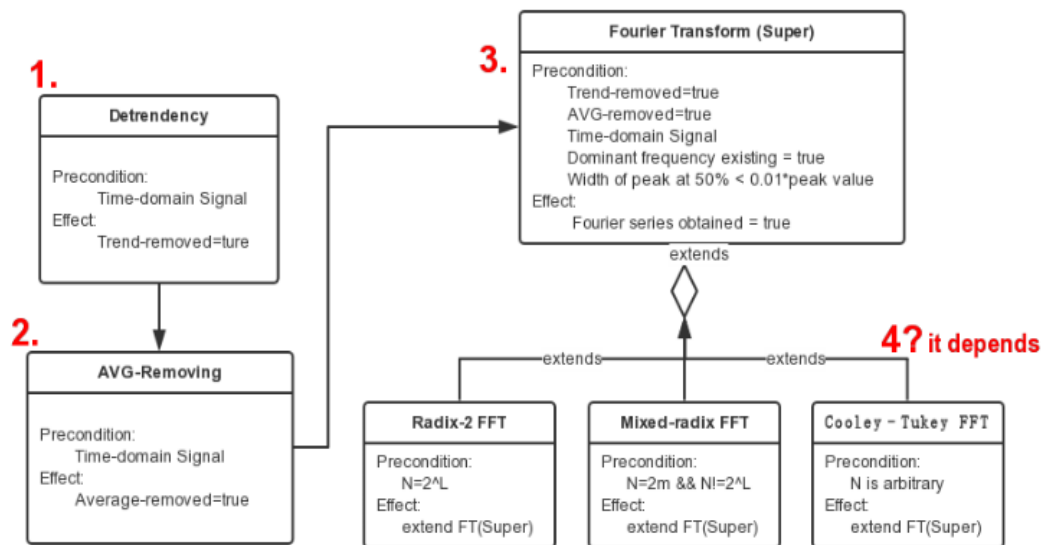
1.

Detrendency

Precondition:
Time-domain Signal
Effect:
Trend-removed=ture

2.

AVG-Removing

Precondition:
Time-domain Signal
Effect:
Average-removed=true

3.

Fourier Transform (Super)

Precondition:
Trend-removed=true
AVG-removed=true
Time-domain Signal
Dominant frequency existing = true
Width of peak at 50% < 0.01*peak value
Effect:
Fourier series obtained = true

extends

extends

extends

4? it depends

Radix-2 FFT

Precondition:
N=2^L
Effect:
extend FT(Super)

Mixed-radix FFT

Precondition:
N=2m && N!=2^L
Effect:
extend FT(Super)

Cooley－Tukey FFT

Precondition:
N is arbitrary
Effect:
extend FT(Super)